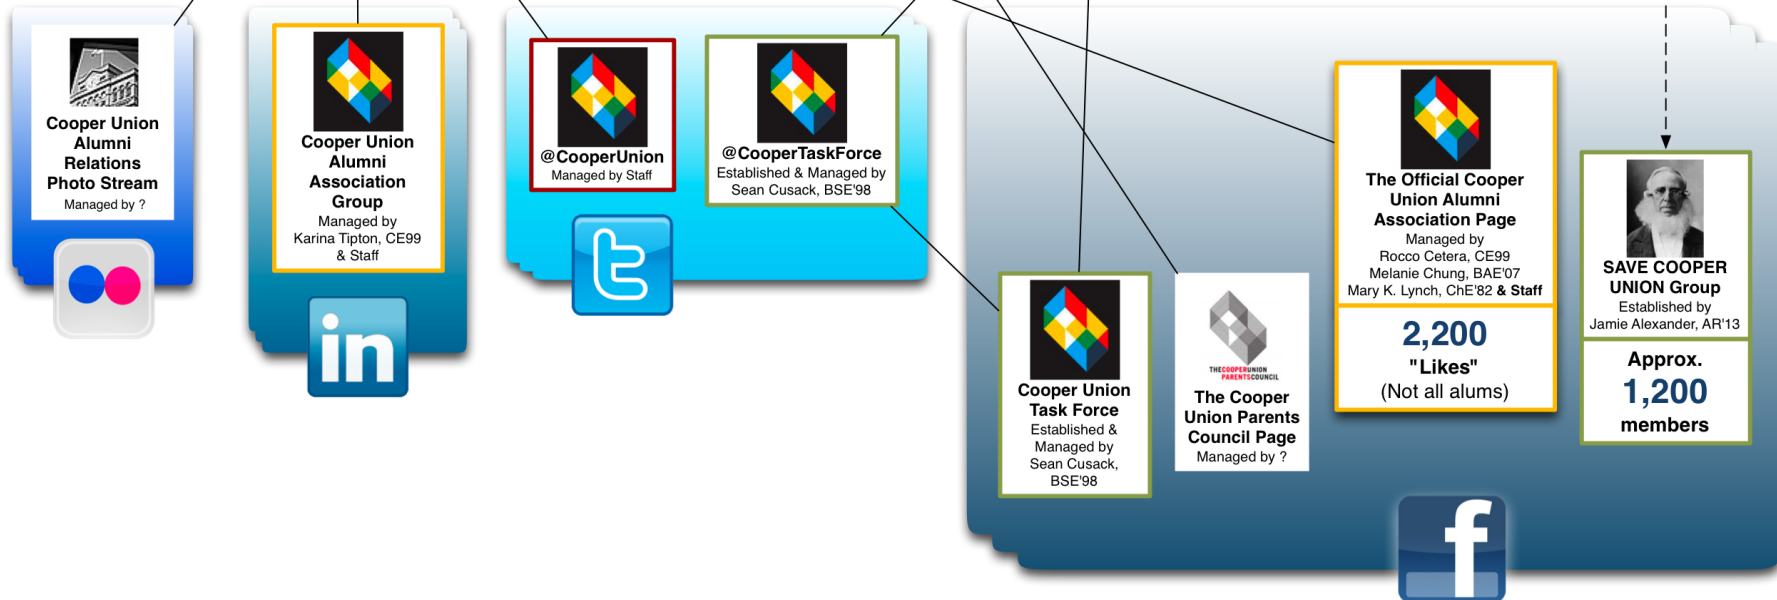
Cooper Union Alumni Relations Photo Stream
Managed by ?

Cooper Union Alumni Association Group
Managed by
Karina Tipton, CE99 & Staff

in

@CooperUnion
Managed by Staff

@CooperTaskForce
Established & Managed by Sean Cusack, BSE'98

Cooper Union Task Force
Established & Managed by Sean Cusack, BSE'98

THECOOPERUNION PARENTSCOUNCIL
The Cooper Union Parents Council Page
Managed by ?

The Official Cooper Union Alumni Association Page
Managed by
Rocco Cetera, CE99
Melanie Chung, BAE'07
Mary K. Lynch, ChE'82 & Staff

2,200
"Likes"
(Not all alums)

SAVE COOPER UNION Group
Established by
Jamie Alexander, AR'13

Approx.
1,200
members

f